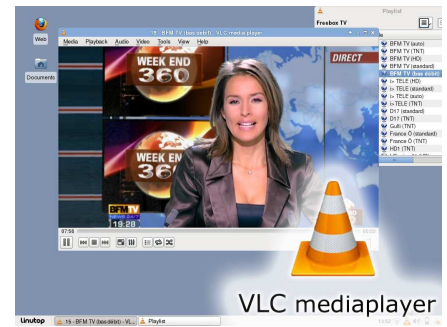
Web

Documents

15 - BFM TV (bas débit) - VLC media player

Media Playback Audio Video Tools View Help

WEEK END 360

WEEK END 360

DIRECT

19:28

BFM TV

07:56

Playlist

Freebox TV

BFM TV (auto)
BFM TV (TNT)
BFM TV (HD)
BFM TV (standard)
BFM TV (bas débit)
i> TELE (HD)
i> TELE (standard)
i> TELE (auto)
i> TELE (TNT)
D17 (standard)
D17 (TNT)
Gulli (TNT)
France Ô (standard)
France Ô (TNT)
HD1 (TNT)

VLC mediaplayer

Unutop

15 - BFM TV (bas débit) - VL...

Playlist